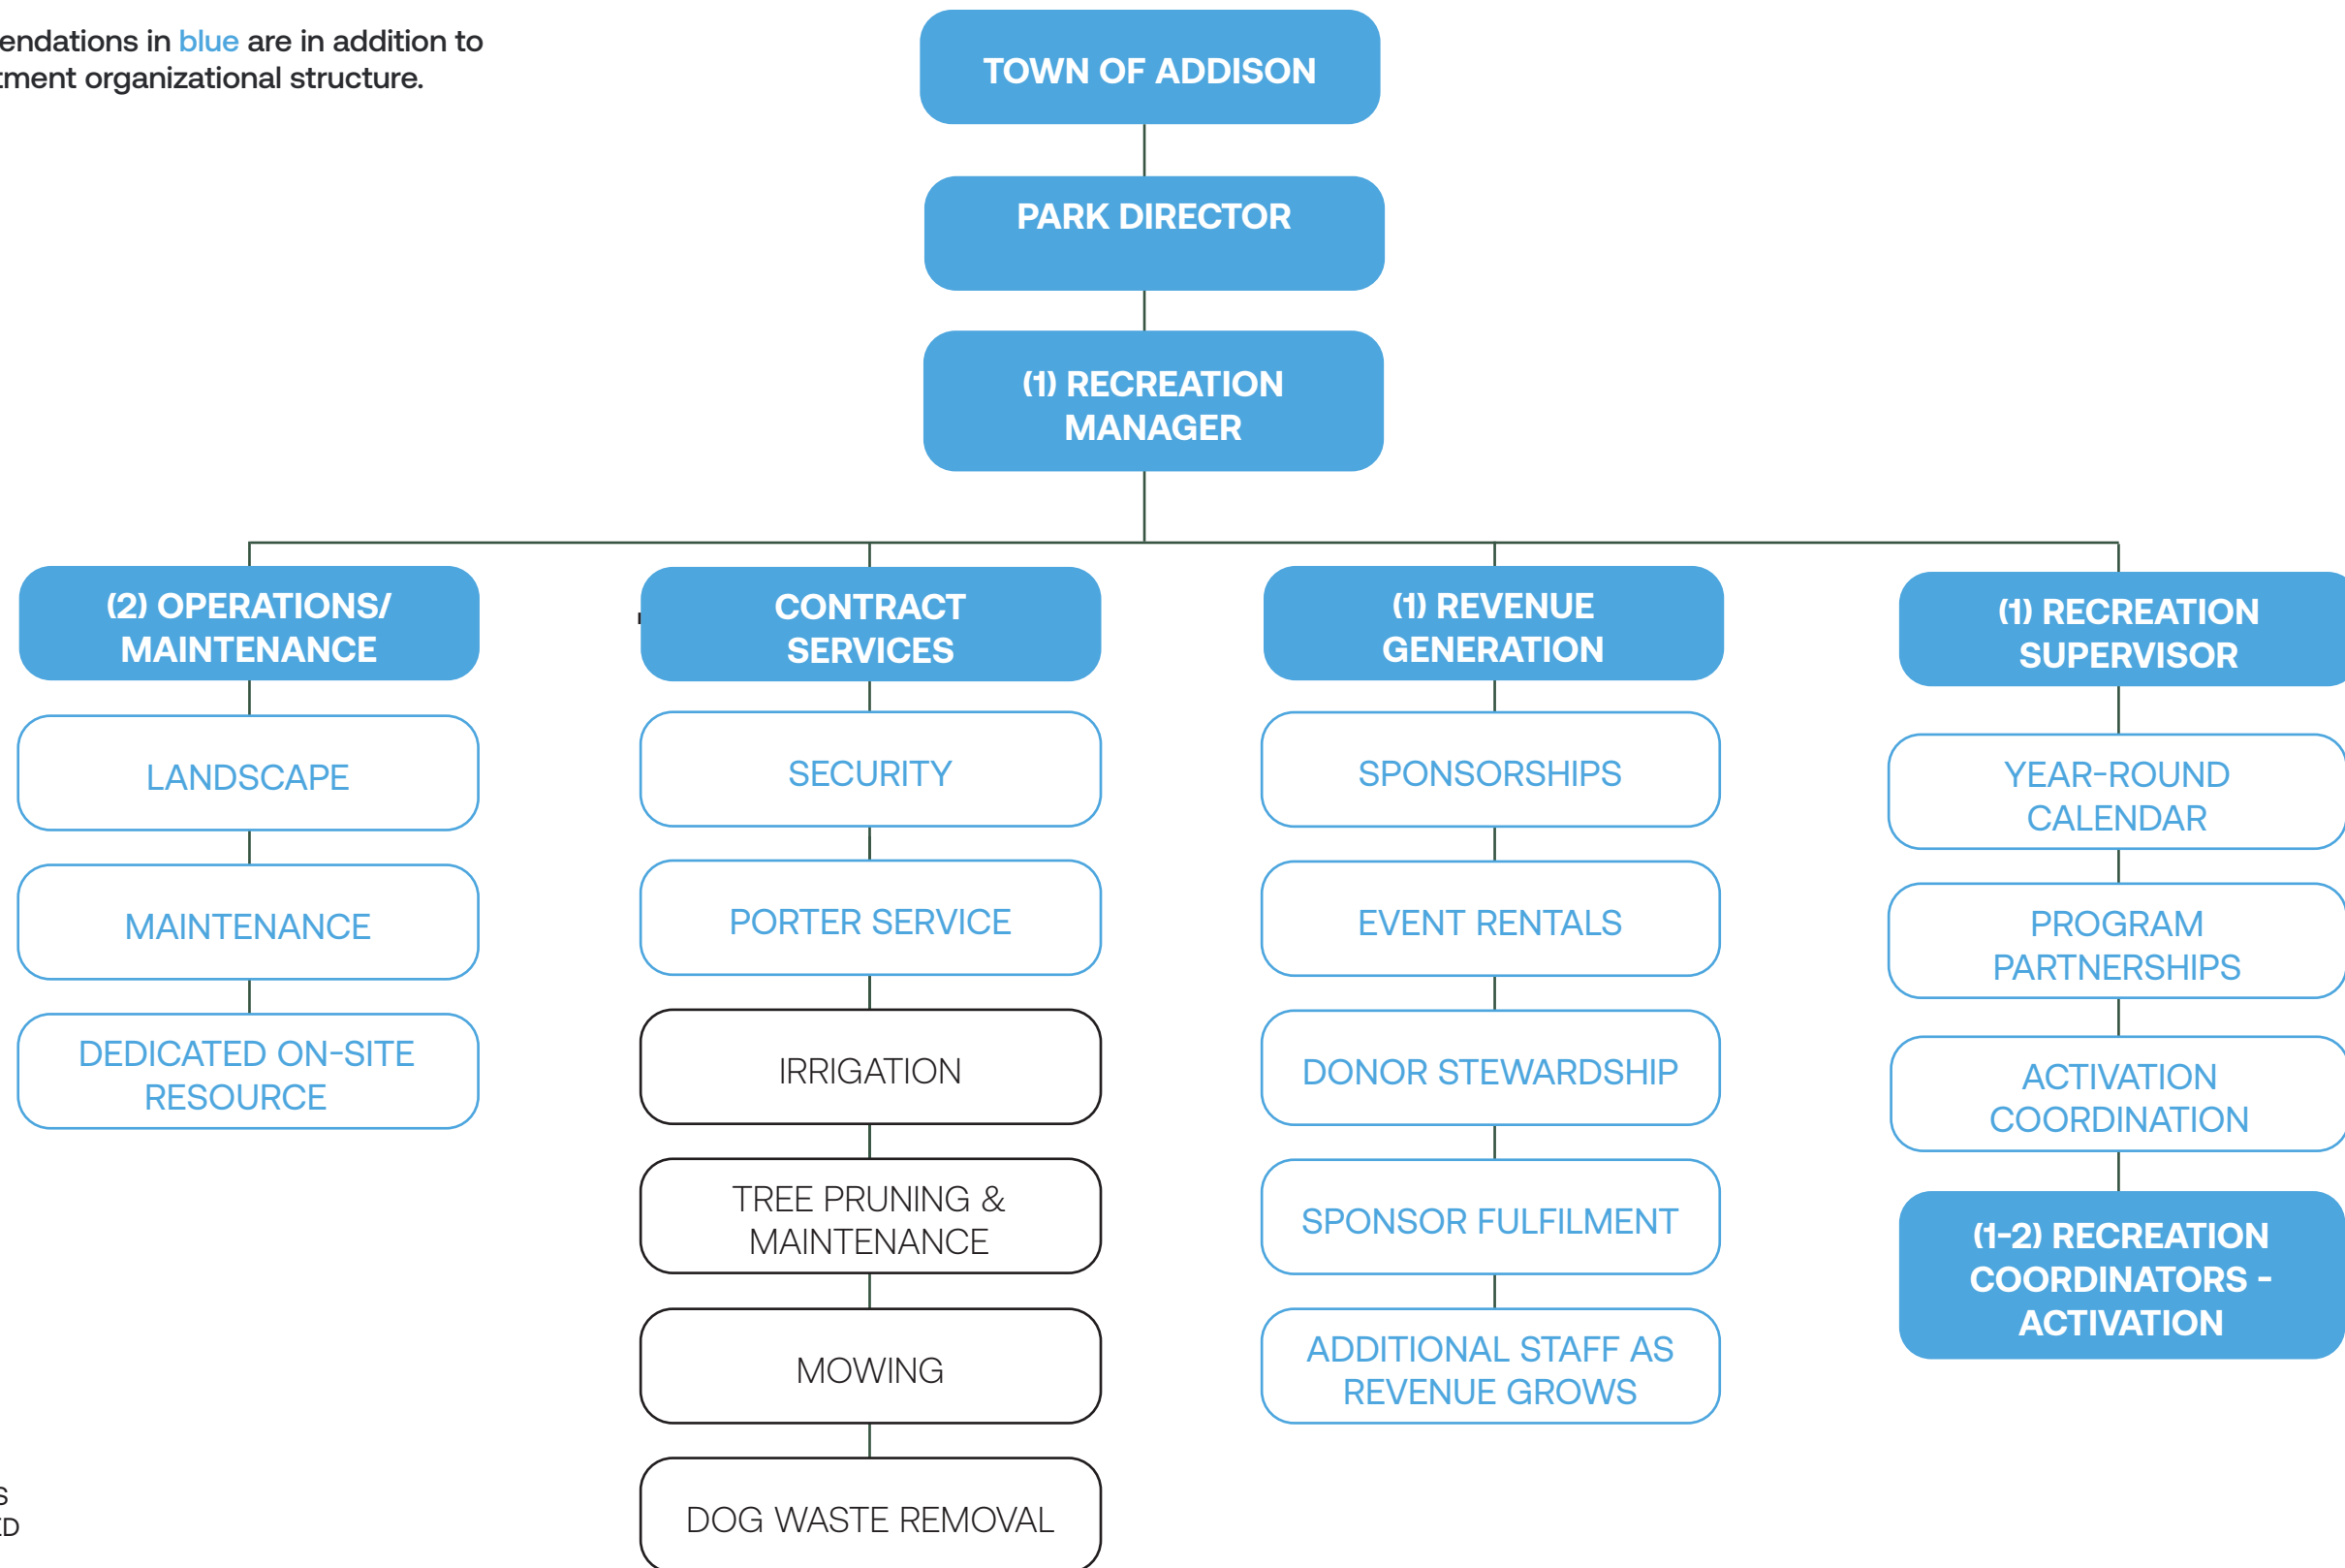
endations in blue are in addition to tment organizational structure.

TOWN OF ADDISON

PARK DIRECTOR

(1) RECREATION MANAGER

(2) OPERATIONS/ MAINTENANCE

LANDSCAPE

MAINTENANCE

DEDICATED ON-SITE RESOURCE

CONTRACT SERVICES

SECURITY

PORTER SERVICE

IRRIGATION

TREE PRUNING & MAINTENANCE

MOWING

DOG WASTE REMOVAL

(1) REVENUE GENERATION

SPONSORSHIPS

EVENT RENTALS

DONOR STEWARDSHIP

SPONSOR FULFILMENT

ADDITIONAL STAFF AS REVENUE GROWS

(1) RECREATION SUPERVISOR

YEAR-ROUND CALENDAR

PROGRAM PARTNERSHIPS

ACTIVATION COORDINATION

(1-2) RECREATION COORDINATORS - ACTIVATION

S
ED